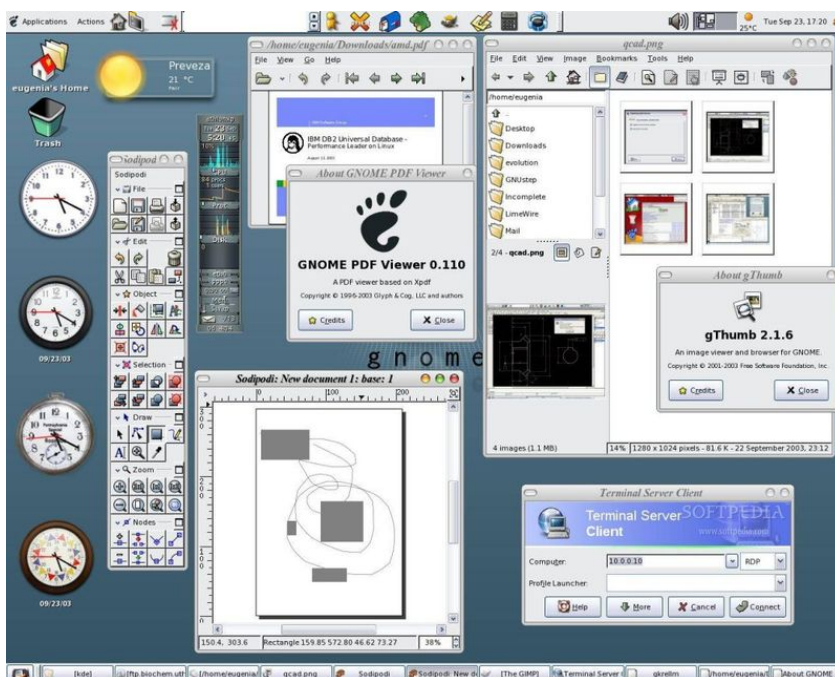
Applications Actions

Tue Sep 23, 17:20

25°C

eugenia's Home

Trash

Preveza
21 °C

09/23/03

09/23/03

/home/eugenia/Downloads/amd.pdf

File View Go Help

IBM DB2 Universal Database - Performance Leader on Linux

About GNOME PDF Viewer

GNOME PDF Viewer 0.110

A PDF viewer based on Xpdf

Copyright © 1996-2003 Glyph & Cog, LLC and authors

Credits

Close

gnome

qcad.png

File Edit View Image Bookmarks Tools Help

/home/eugenia

..
Desktop
Downloads
evolution
GNUstep
Incomplete
LimeWire
Mail

2/4 - qcad.png

4 images (1.1 MB)

14% 1280 x 1024 pixels - 81.6 K - 22 September 2003, 23:12

About gThumb

gThumb 2.1.6

An image viewer and browser for GNOME.

Copyright © 2001-2003 Free Software Foundation, Inc.

Credits

Close

sodipodi

Sodipodi

File

Edit

Object

Selection

Draw

Zoom

Nodes

Sodipodi: New document 1: base: 1

100

200

150.4, 303.6

Rectangle 159.85 572.80 46.62 73.27

38%

Terminal Server Client

Terminal Server Client

SOFTPEDIA

Computer: 10.0.0.10

RDP

Profile Launcher:

Help

More

Cancel

Connect

[kde]

ftp.biochem.utl

/home/eugenia

qcad.png

Sodipodi

Sodipodi: New do

[The GIMP]

Terminal Server

gkrellm

/home/eugenia/

About GNOME